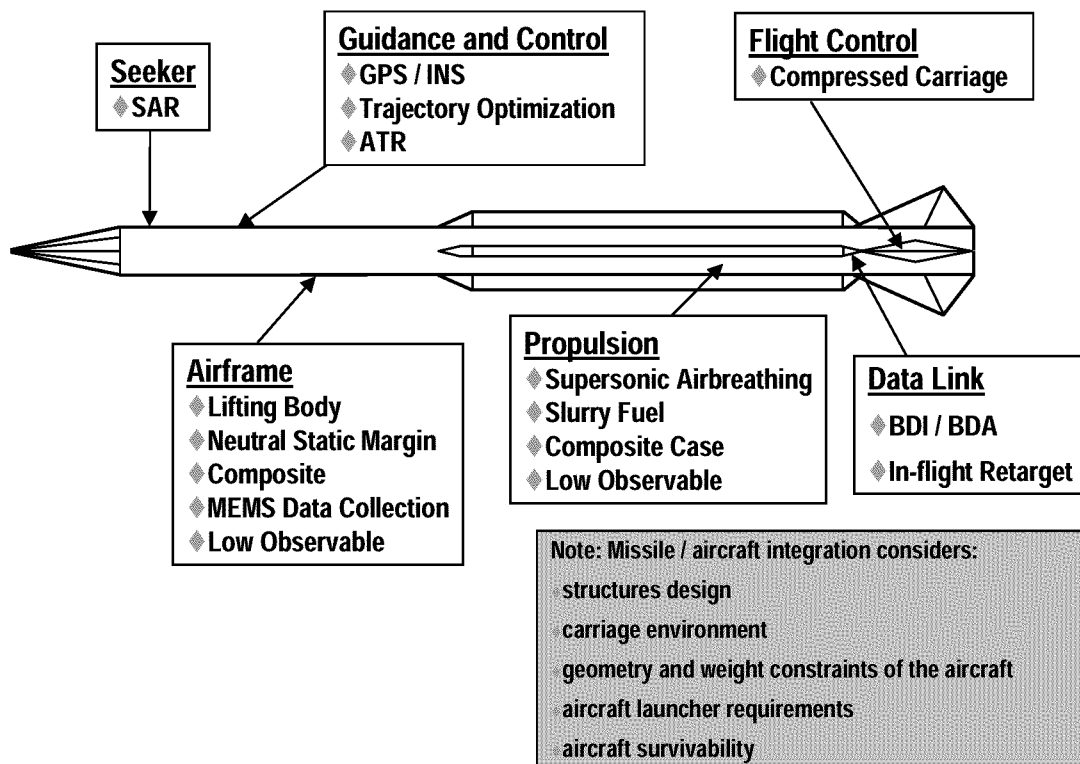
Seeker
SAR

Guidance and Control
GPS / INS
Trajectory Optimization
ATR

Flight Control
Compressed Carriage

Airframe
Lifting Body
Neutral Static Margin
Composite
MEMS Data Collection
Low Observable

Propulsion
Supersonic Airbreathing
Slurry Fuel
Composite Case
Low Observable

Data Link
BDI / BDA
In-flight Retarget

Note: Missile / aircraft integration considers:
structures design
carriage environment
geometry and weight constraints of the aircraft
aircraft launcher requirements
aircraft survivability